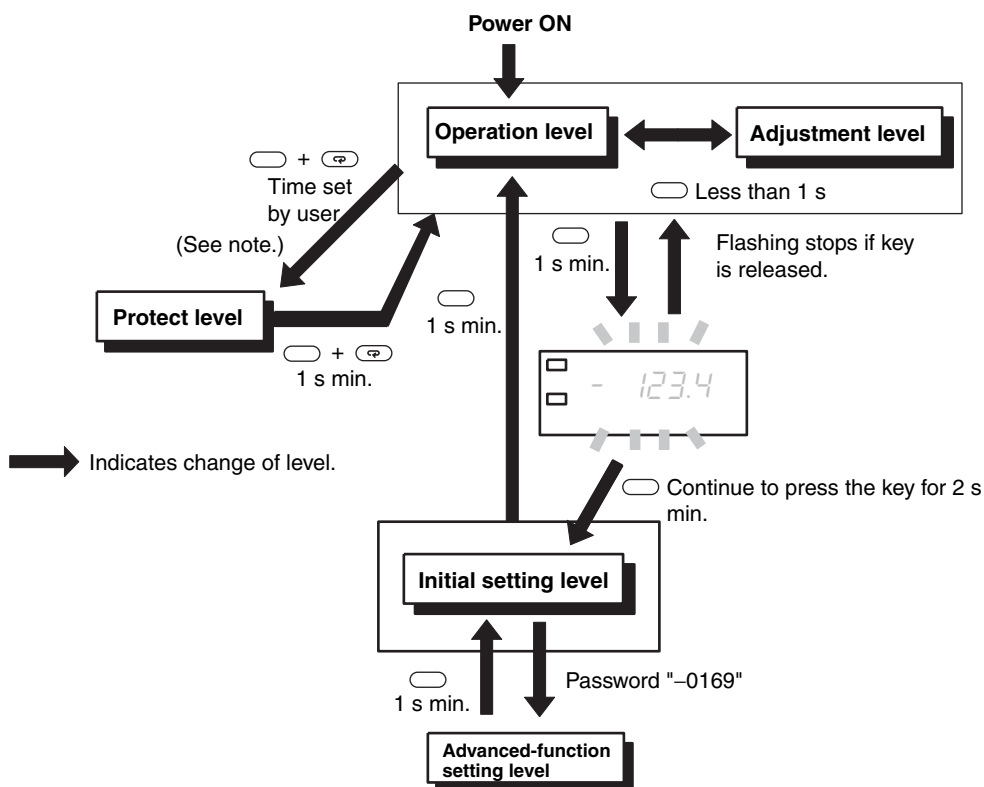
Power ON

Operation level

Adjustment level

+ Time set by user (See note.)

Less than 1 s

1 s min.

Flashing stops if key is released.

Protect level

1 s min.

+ 1 s min.

- 123.4

Indicates change of level.

Continue to press the key for 2 s min.

Initial setting level

1 s min.

Password "−0169"

Advanced-function setting level